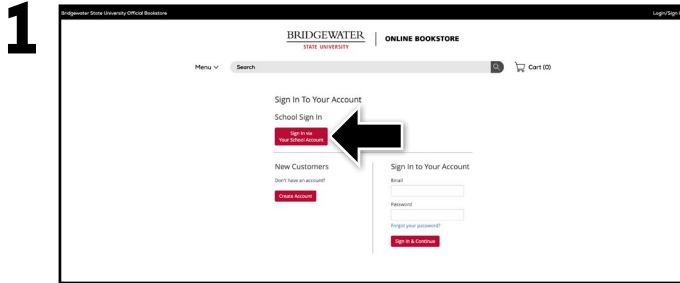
1

Bridgewater State University Official Bookstore

Login/Sign

BRIDGEWATER
STATE UNIVERSITY

ONLINE BOOKSTORE

Menu

Search

Cart (0)

Sign In To Your Account

School Sign In

Sign In via Your School Account

New Customers

Don't have an account?

Create Account

Sign In to Your Account

Email

Password

Forgot your password?

Sign In & Continue